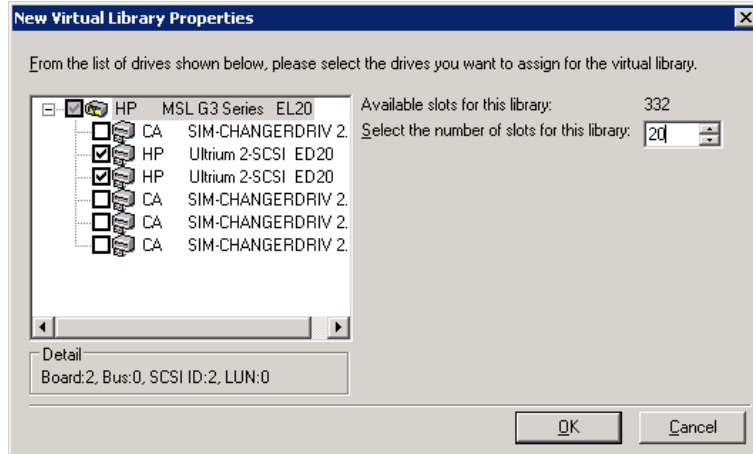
New Virtual Library Properties

From the list of drives shown below, please select the drives you want to assign for the virtual library.

HP MSL G3 Series EL20
CA SIM-CHANGERDRIV 2.
HP Ultrium 2-SCSI ED20
HP Ultrium 2-SCSI ED20
CA SIM-CHANGERDRIV 2.
CA SIM-CHANGERDRIV 2.
CA SIM-CHANGERDRIV 2.

Available slots for this library: 332
Select the number of slots for this library: 20

Detail
Board:2, Bus:0, SCSI ID:2, LUN:0

OK Cancel